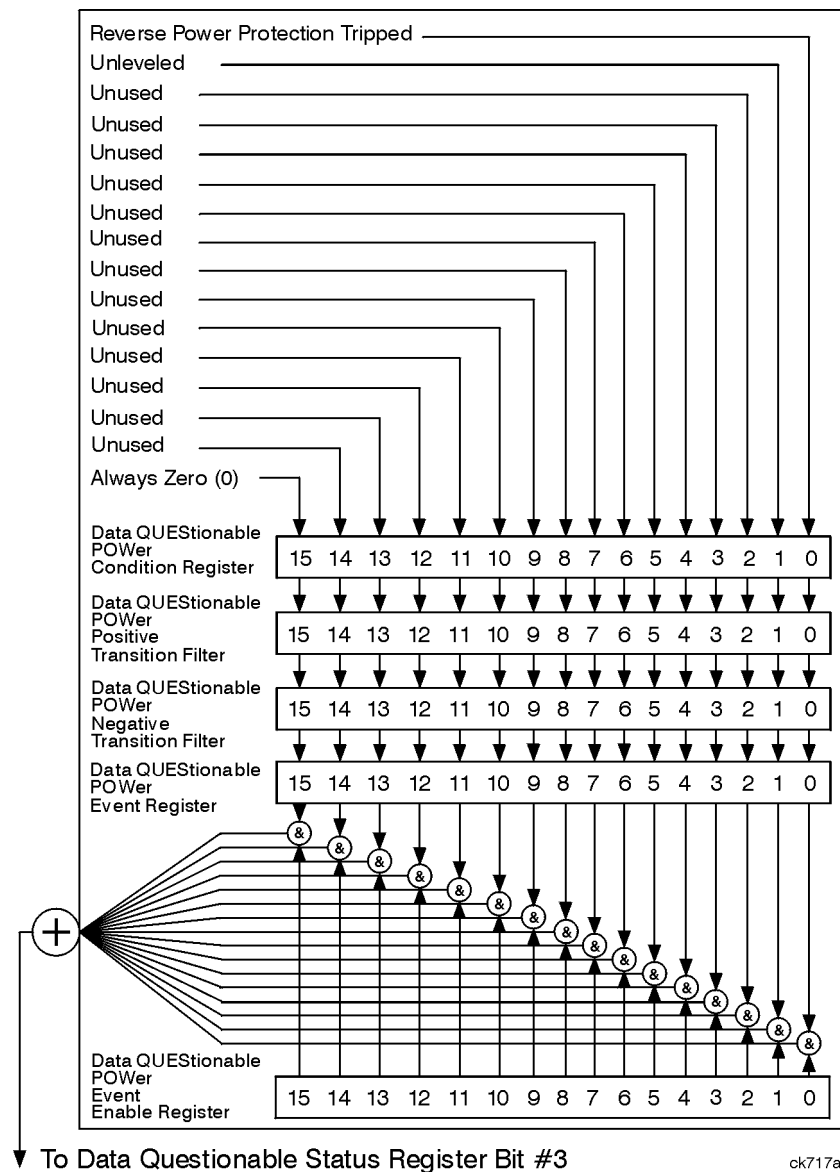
Reverse Power Protection Tripped
Unleveled
Unused
Unused
Unused
Unused
Unused
Unused
Unused
Unused
Unused
Unused
Unused
Unused
Unused
Always Zero (0)

Data QUEStionable POWer Condition Register

| 15 | 14 | 13 | 12 | 11 | 10 | 9 | 8 | 7 | 6 | 5 | 4 | 3 | 2 | 1 | 0 |
|---|---|---|---|---|---|---|---|---|---|---|---|---|---|---|---|

Data QUEStionable POWer Positive Transition Filter

| 15 | 14 | 13 | 12 | 11 | 10 | 9 | 8 | 7 | 6 | 5 | 4 | 3 | 2 | 1 | 0 |
|---|---|---|---|---|---|---|---|---|---|---|---|---|---|---|---|

Data QUEStionable POWer Negative Transition Filter

| 15 | 14 | 13 | 12 | 11 | 10 | 9 | 8 | 7 | 6 | 5 | 4 | 3 | 2 | 1 | 0 |
|---|---|---|---|---|---|---|---|---|---|---|---|---|---|---|---|

Data QUEStionable POWer Event Register

| 15 | 14 | 13 | 12 | 11 | 10 | 9 | 8 | 7 | 6 | 5 | 4 | 3 | 2 | 1 | 0 |
|---|---|---|---|---|---|---|---|---|---|---|---|---|---|---|---|

& & & & & & & & & & & & & & & &

Data QUEStionable POWer Event Enable Register

| 15 | 14 | 13 | 12 | 11 | 10 | 9 | 8 | 7 | 6 | 5 | 4 | 3 | 2 | 1 | 0 |
|---|---|---|---|---|---|---|---|---|---|---|---|---|---|---|---|

To Data Questionable Status Register Bit #3

ck717a